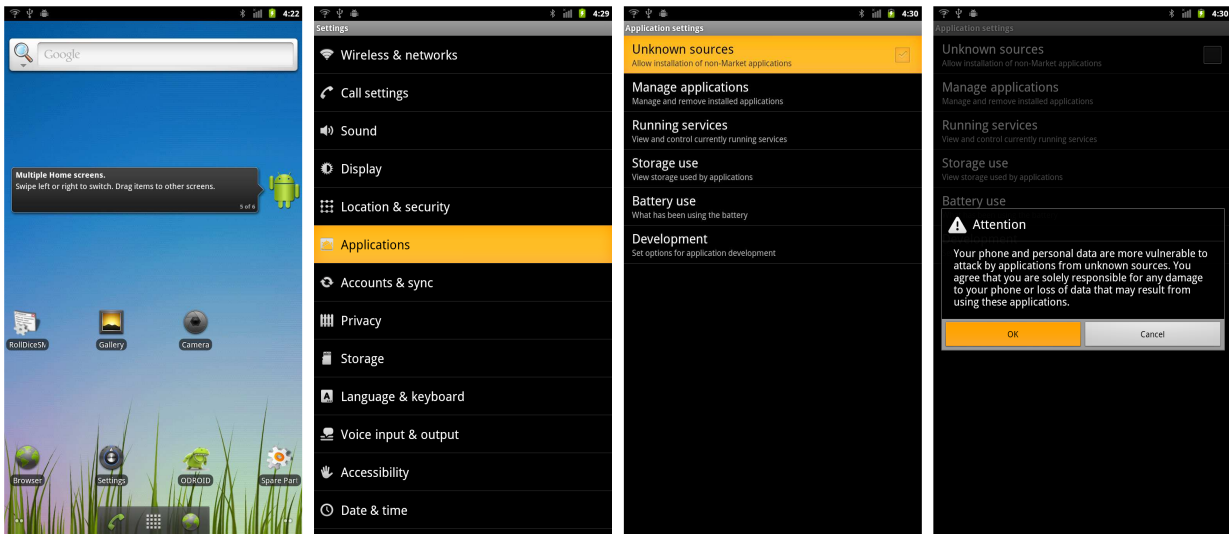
4:22

Google

Multiple Home screens.
Swipe left or right to switch. Drag items to other screens.
5 of 6

RollDiceSM
Gallery
Camera

Browser
Settings
ODROID
Spare Parts

4:29

Settings
Wireless & networks
Call settings
Sound
Display
Location & security
Applications
Accounts & sync
Privacy
Storage
Language & keyboard
Voice input & output
Accessibility
Date & time

4:30

Application settings
Unknown sources
Allow installation of non-Market applications
Manage applications
Manage and remove installed applications
Running services
View and control currently running services
Storage use
View storage used by applications
Battery use
What has been using the battery
Development
Set options for application development

4:30

Application settings
Unknown sources
Allow installation of non-Market applications
Manage applications
Manage and remove installed applications
Running services
View and control currently running services
Storage use
View storage used by applications
Battery use

Attention
Your phone and personal data are more vulnerable to attack by applications from unknown sources. You agree that you are solely responsible for any damage to your phone or loss of data that may result from using these applications.
OK
Cancel